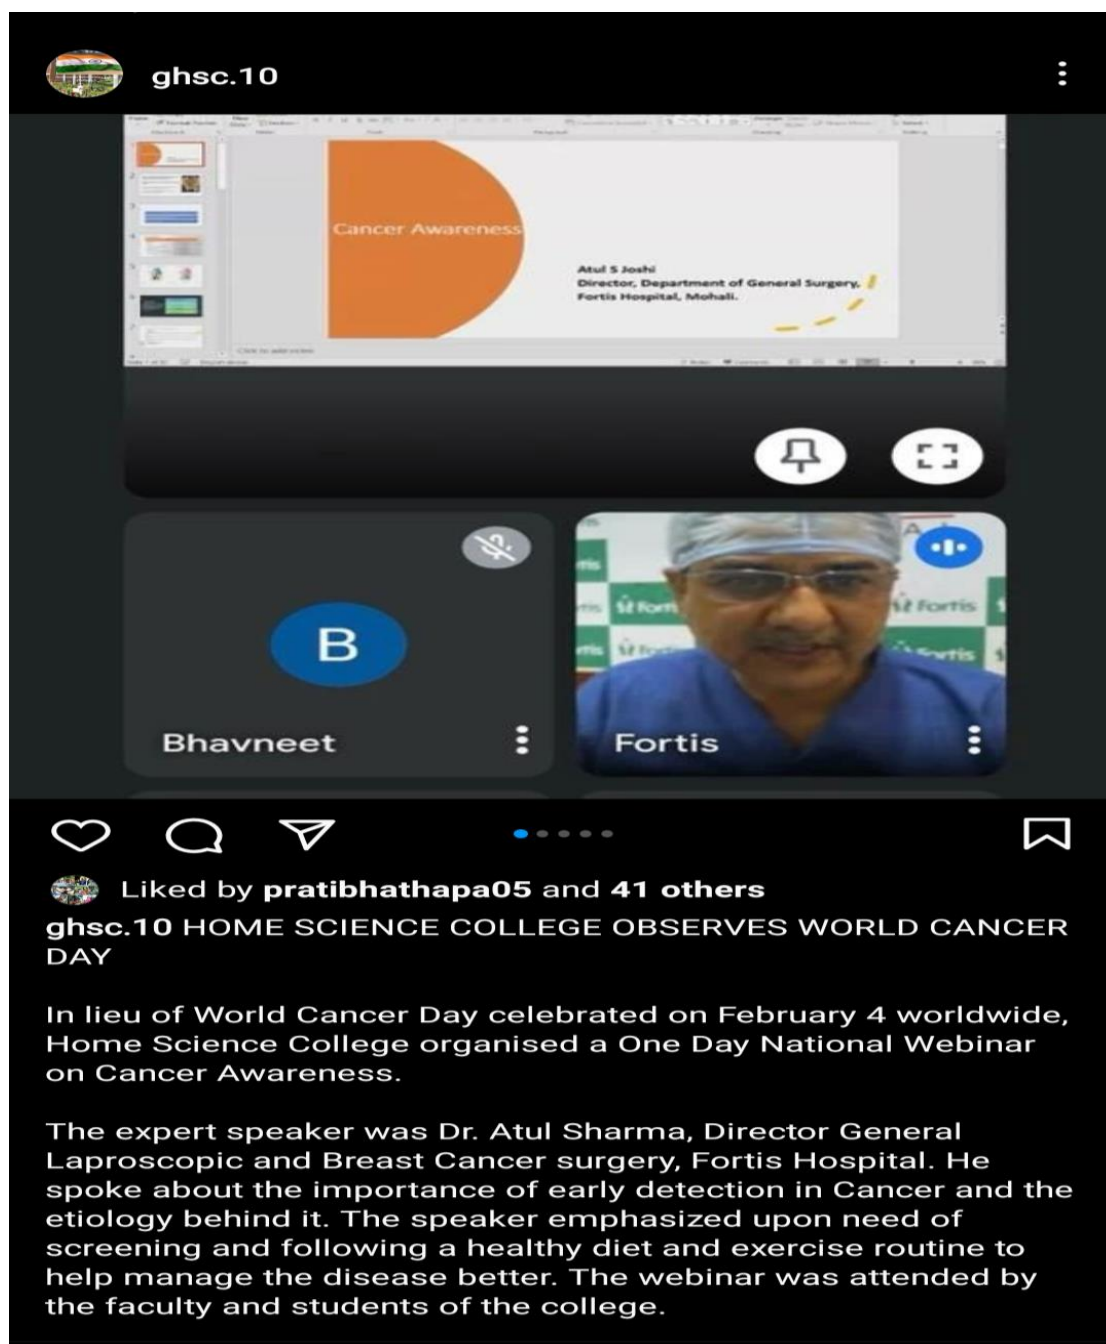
ghsc.10

Cancer Awareness

Atul S Joshi
Director, Department of General Surgery,
Fortis Hospital, Mohali.

B

Bhavneet

Fortis

Liked by **pratibhathapa05** and **41 others**

**ghsc.10** HOME SCIENCE COLLEGE OBSERVES WORLD CANCER DAY

In lieu of World Cancer Day celebrated on February 4 worldwide, Home Science College organised a One Day National Webinar on Cancer Awareness.

The expert speaker was Dr. Atul Sharma, Director General Laproscopic and Breast Cancer surgery, Fortis Hospital. He spoke about the importance of early detection in Cancer and the etiology behind it. The speaker emphasized upon need of screening and following a healthy diet and exercise routine to help manage the disease better. The webinar was attended by the faculty and students of the college.